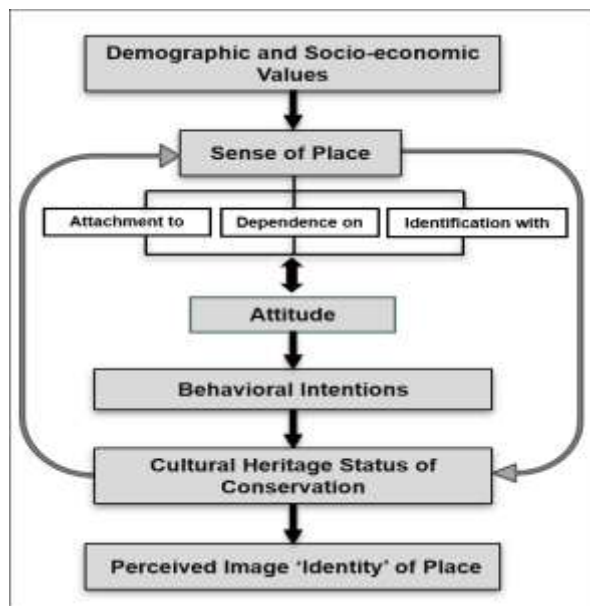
Demographic and Socio-economic Values

Sense of Place

Attachment to

Dependence on

Identification with

Attitude

Behavioral Intentions

Cultural Heritage Status of Conservation

Perceived Image 'Identity' of Place